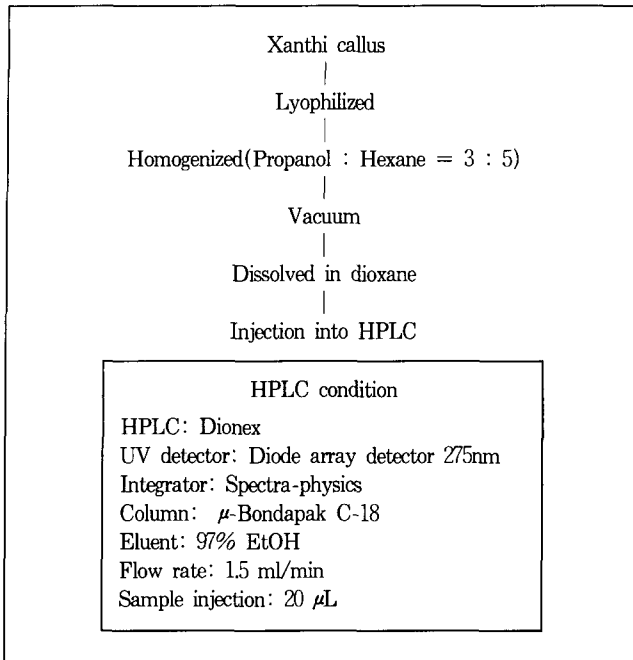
Xanthi callus

Lyophilized

Homogenized(Propanol : Hexane = 3 : 5)

Vacuum

Dissolved in dioxane

Injection into HPLC

HPLC condition

HPLC: Dionex
UV detector: Diode array detector 275nm
Integrator: Spectra-physics
Column: $\mu$-Bondapak C-18
Eluent: 97% EtOH
Flow rate: 1.5 ml/min
Sample injection: 20 $\mu$L